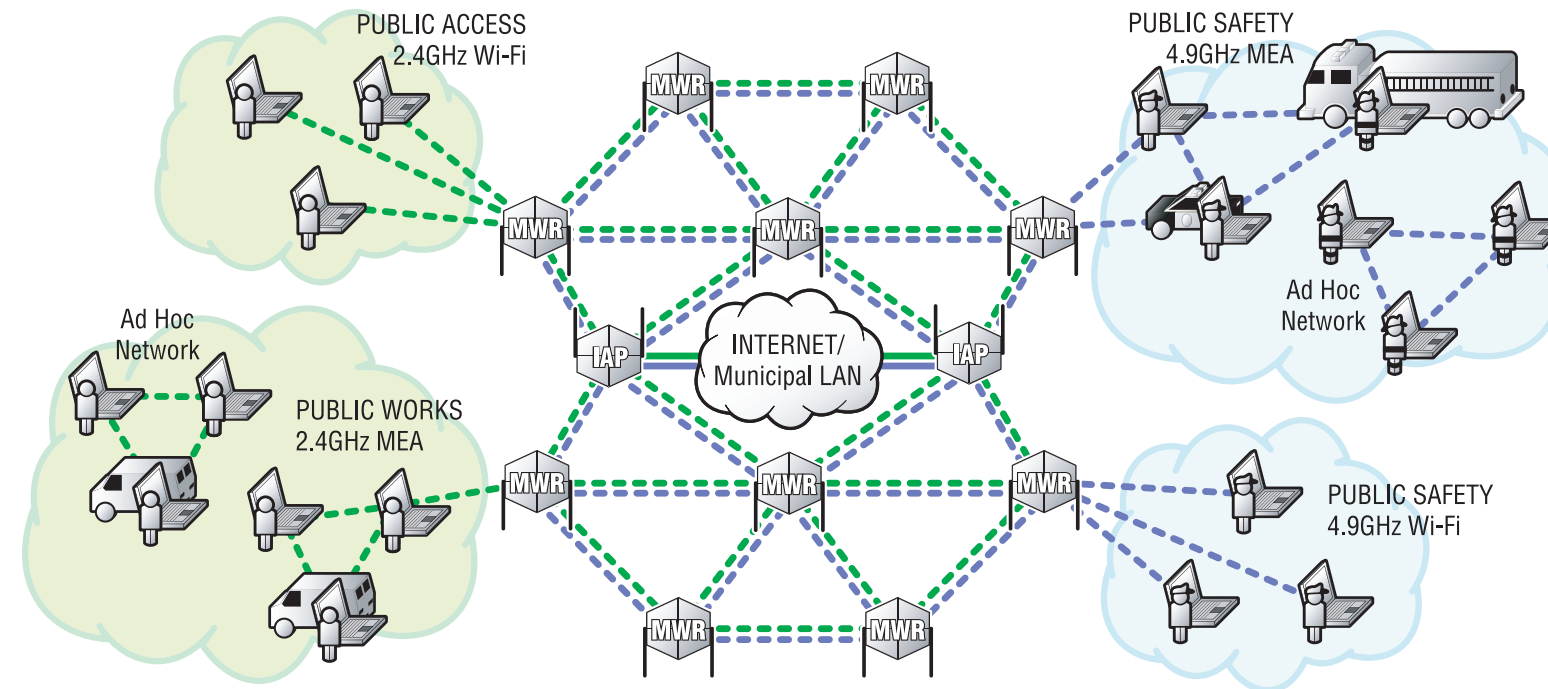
PUBLIC ACCESS
2.4GHz Wi-Fi

MWR

MWR

PUBLIC SAFETY
4.9GHz MEA

MWR

MWR

MWR

Ad Hoc
Network

IAP

INTERNET/
Municipal LAN

IAP

Ad Hoc
Network

PUBLIC WORKS
2.4GHz MEA

MWR

MWR

MWR

PUBLIC SAFETY
4.9GHz Wi-Fi

MWR

MWR